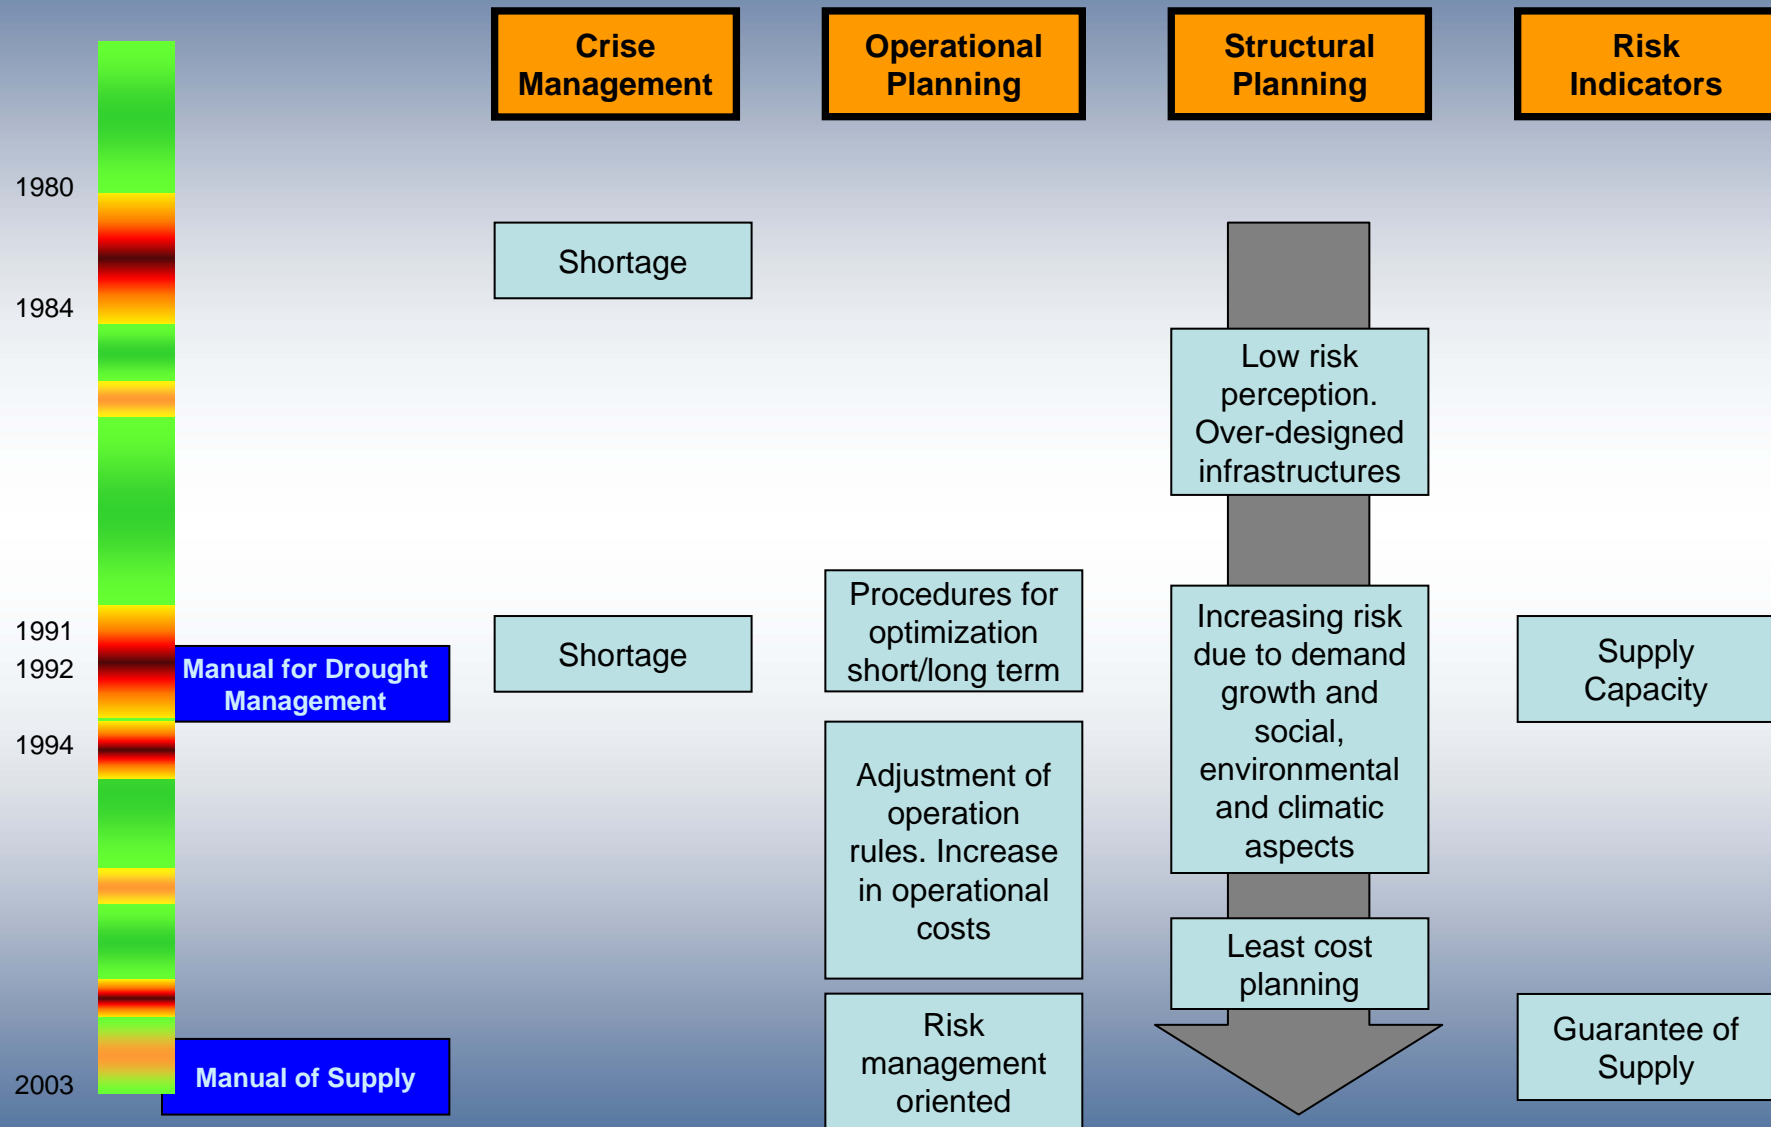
Crise Management

Operational Planning

Structural Planning

Risk Indicators

1980

Shortage

1984

Low risk perception. Over-designed infrastructures

Procedures for optimization short/long term

1991

1992

Manual for Drought Management

Shortage

Increasing risk due to demand growth and social, environmental and climatic aspects

Supply Capacity

1994

Adjustment of operation rules. Increase in operational costs

Least cost planning

Risk management oriented

Guarantee of Supply

2003

Manual of Supply